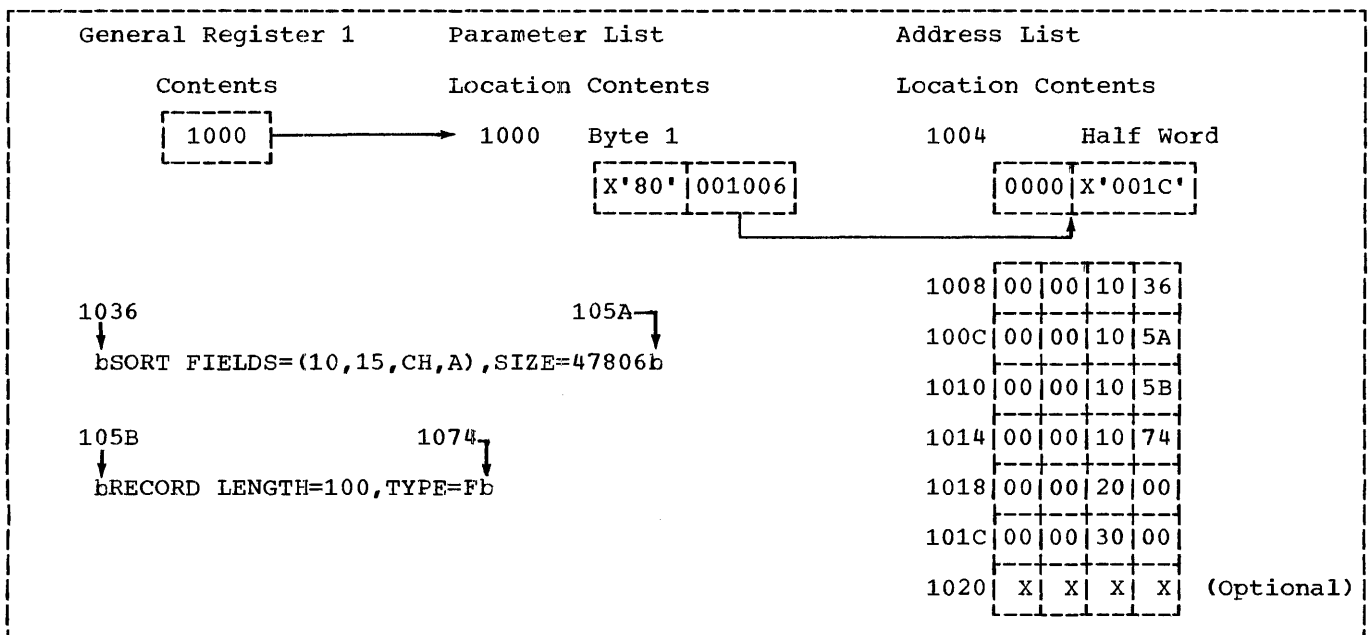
General Register 1

Contents

1000

Parameter List

Location Contents

1000 Byte 1

| X'80' | 001006 |
|---|---|

Address List

Location Contents

1004 Half Word

| 0000 | X'001C' |
|---|---|

| | | | | |
|---|---|---|---|---|
| 1008 | 00 | 00 | 10 | 36 |
| 100C | 00 | 00 | 10 | 5A |
| 1010 | 00 | 00 | 10 | 5B |
| 1014 | 00 | 00 | 10 | 74 |
| 1018 | 00 | 00 | 20 | 00 |
| 101C | 00 | 00 | 30 | 00 |
| 1020 | X | X | X | X |

(Optional)

1036 105A

bSORT FIELDS=(10,15,CH,A),SIZE=47806b

105B 1074

bRECORD LENGTH=100,TYPE=Fb